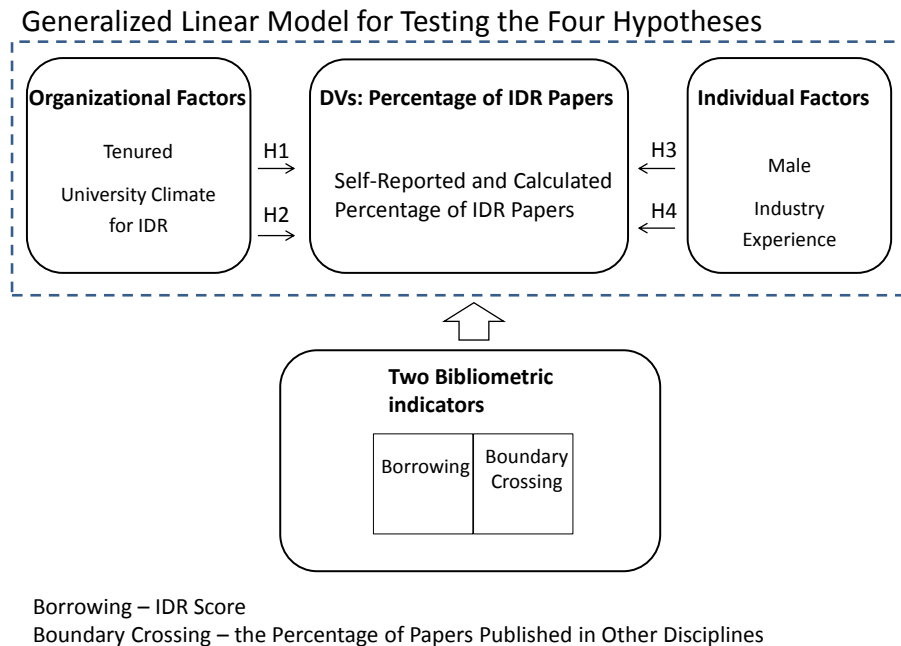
Generalized Linear Model for Testing the Four Hypotheses

Organizational Factors

Tenured

University Climate for IDR

H1

H2

DVs: Percentage of IDR Papers

Self-Reported and Calculated Percentage of IDR Papers

H3

H4

Individual Factors

Male

Industry Experience

Two Bibliometric indicators

Borrowing

Boundary Crossing

Borrowing – IDR Score
Boundary Crossing – the Percentage of Papers Published in Other Disciplines